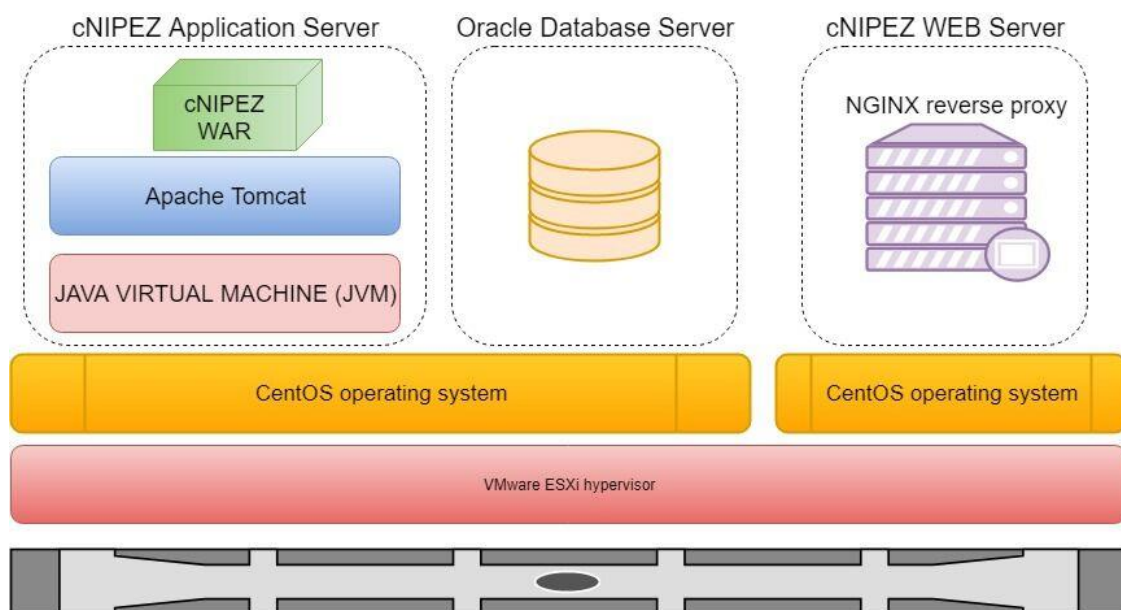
cNIPEZ Application Server

cNIPEZ WAR

Apache Tomcat

JAVA VIRTUAL MACHINE (JVM)

Oracle Database Server

cNIPEZ WEB Server

NGINX reverse proxy

CentOS operating system

CentOS operating system

VMware ESXi hypervisor